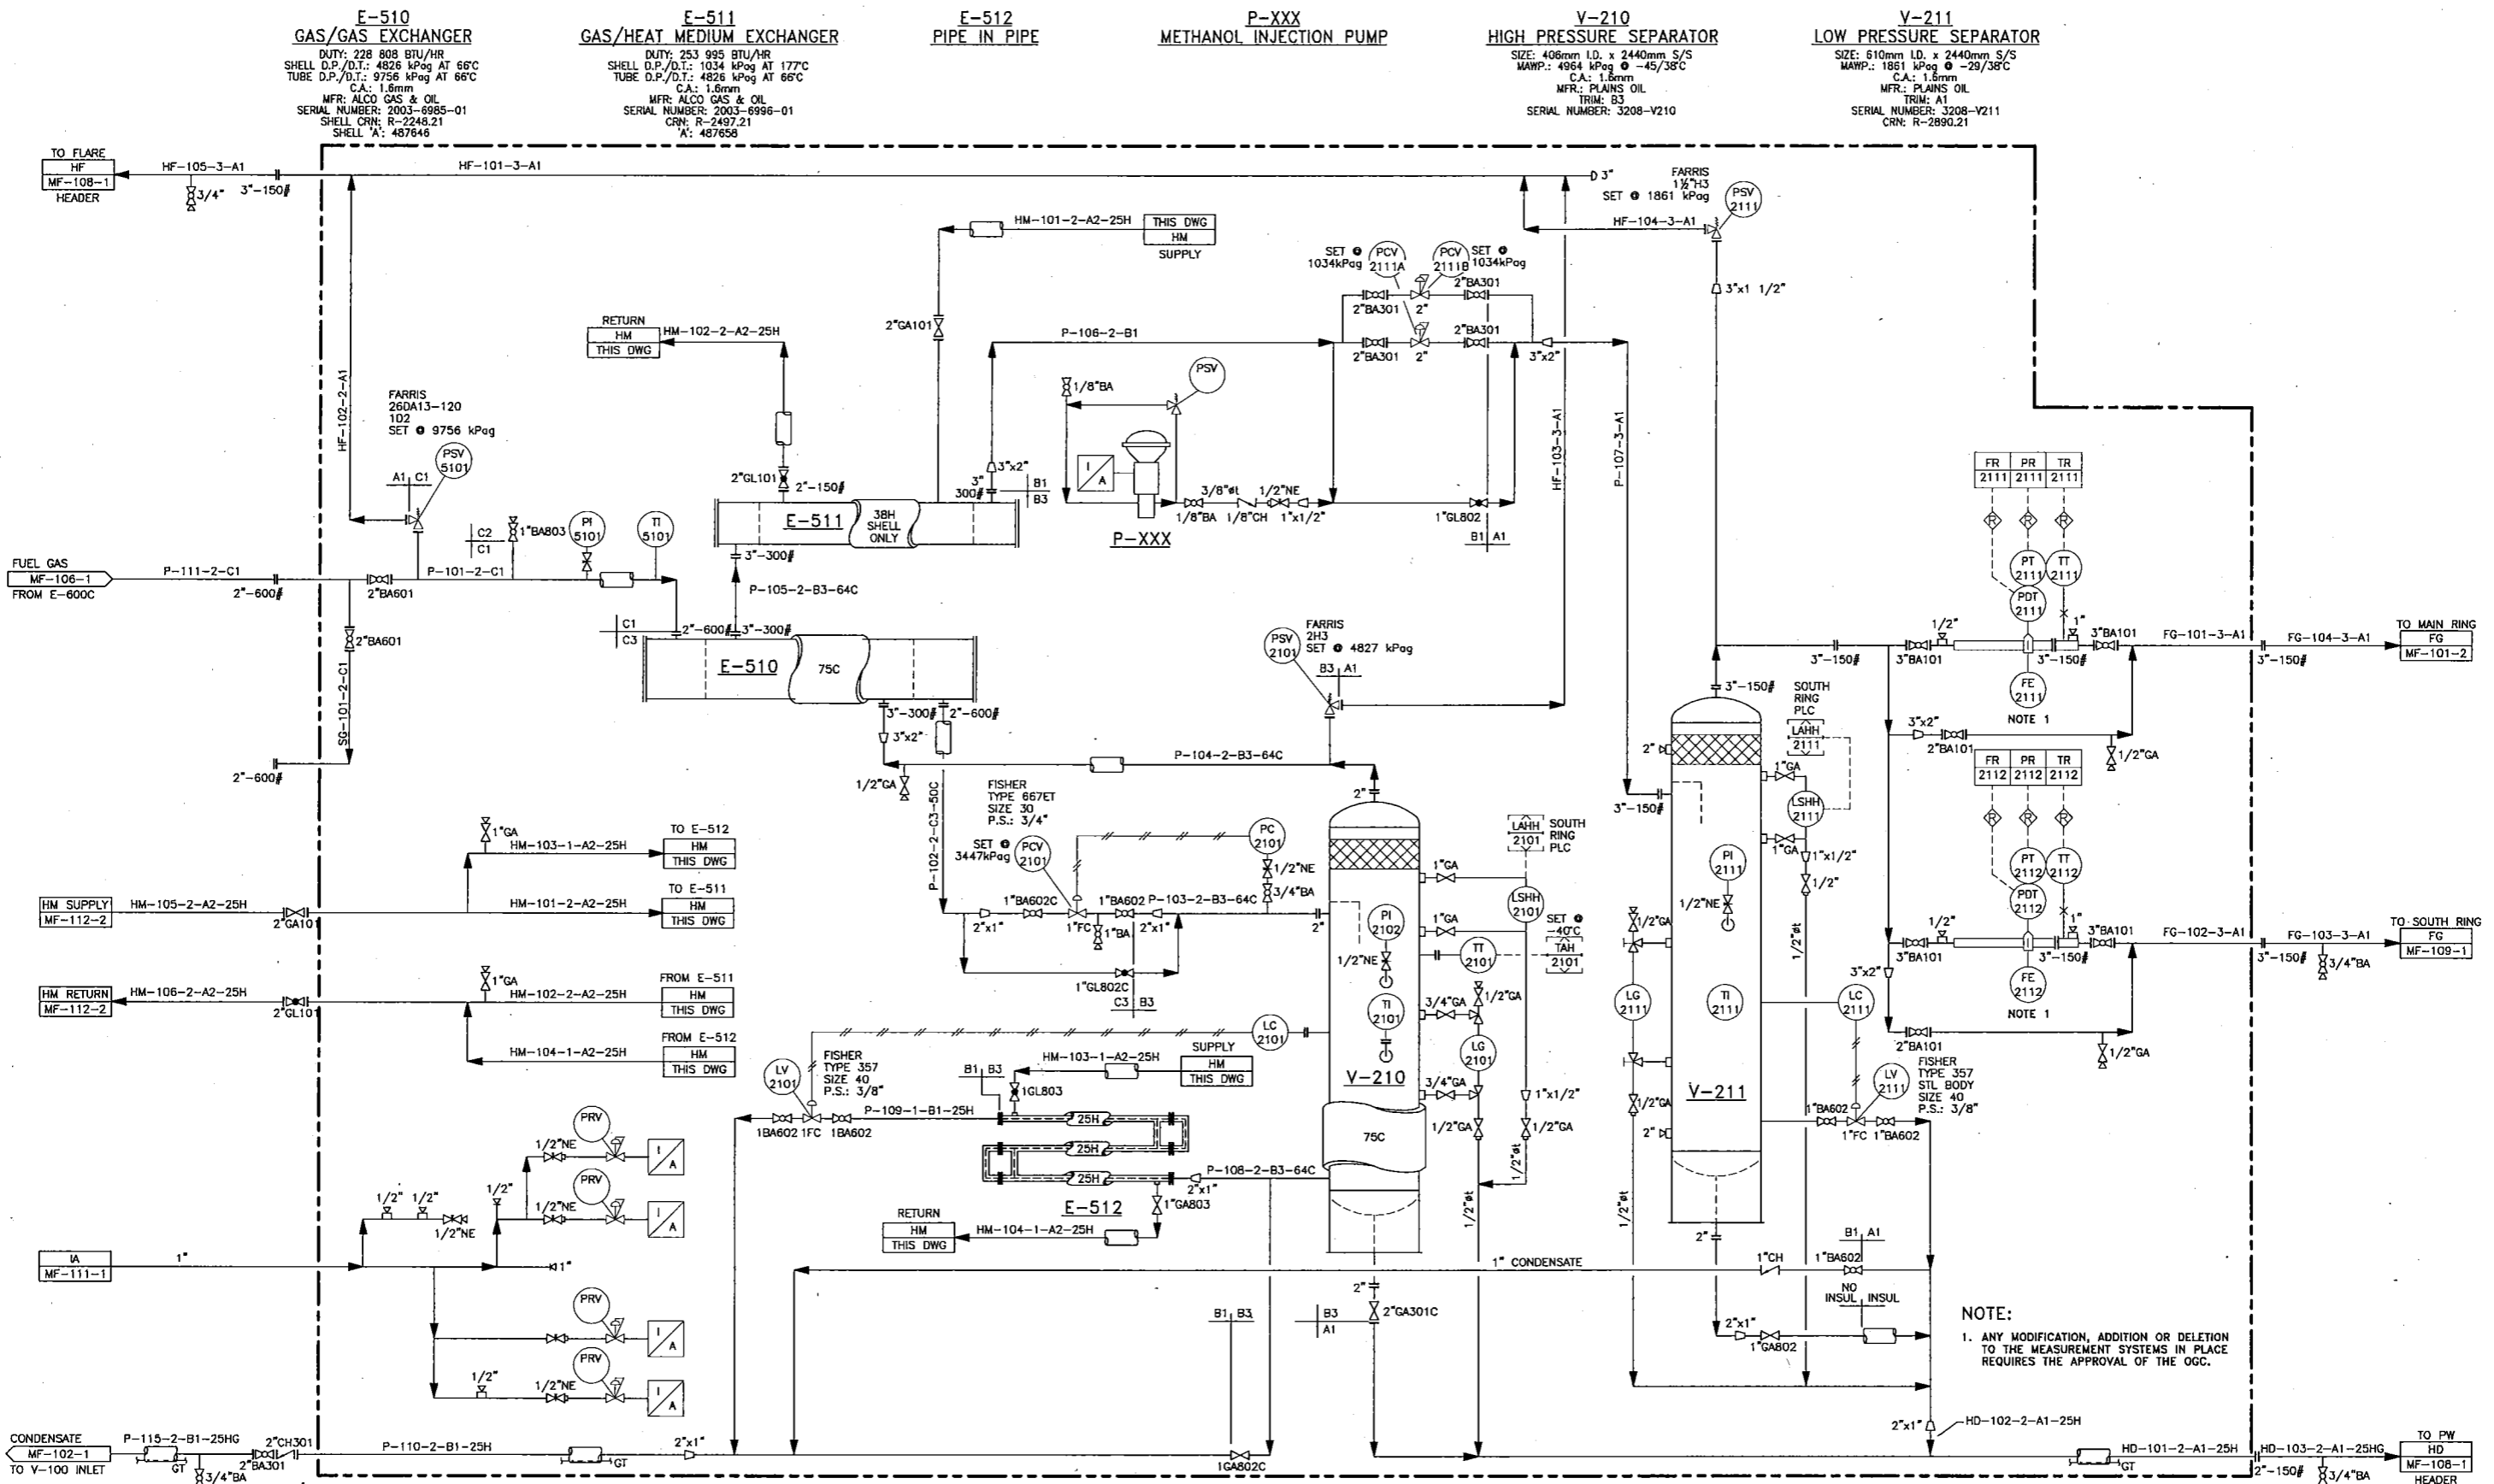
E-510
GAS/GAS EXCHANGER
DUTY: 228 808 BTU/HR
SHELL D.P./D.T.: 4826 kPag AT 66°C
TUBE D.P./D.T.: 9756 kPag AT 66°C
C.A.: 1.6mm
MFR: ALCO GAS & OIL
SERIAL NUMBER: 2003-6985-01
SHELL CRN: R-2248.21
SHELL 'A': 487646

E-511
GAS/HEAT MEDIUM EXCHANGER
DUTY: 253 995 BTU/HR
SHELL D.P./D.T.: 1034 kPag AT 177°C
TUBE D.P./D.T.: 4826 kPag AT 66°C
C.A.: 1.6mm
MFR: ALCO GAS & OIL
SERIAL NUMBER: 2003-6996-01
CRN: R-2497.21
'A': 487658

E-512
PIPE IN PIPE

P-XXX
METHANOL INJECTION PUMP

V-210
HIGH PRESSURE SEPARATOR
SIZE: 406mm I.D. x 2440mm S/S
MAWP.: 4964 kPag @ -45/38°C
C.A.: 1.6mm
MFR.: PLAINS OIL
TRIM: B3
SERIAL NUMBER: 3208-V210

V-211
LOW PRESSURE SEPARATOR
SIZE: 610mm I.D. x 2440mm S/S
MAWP.: 1861 kPag @ -29/38°C
C.A.: 1.6mm
MFR.: PLAINS OIL
TRIM: A1
SERIAL NUMBER: 3208-V211
CRN: R-2890.21

TO FLARE
HF
MF-108-1
HEADER
HF-105-3-A1
3/4"
3"-150#
HF-101-3-A1
3"
FARRIS
1½"H3
SET @ 1861 kPag
PSV
2111
HF-104-3-A1
3"x1 1/2"
HM-101-2-A2-25H
THIS DWG
HM
SUPPLY
SET @ 1034kPag
PCV 2111A
PCV 2111B
SET @ 1034kPag
2"BA301
2"BA301
2"
2"BA301
2"BA301
2"BA301
2"
3"x2"
2"GA101
P-106-2-B1
RETURN
HM
THIS DWG
HM-102-2-A2-25H
HF-102-2-A1
1/8"BA
PSV
FARRIS
260A13-120
1D2
SET @ 9756 kPag
PSV
5101
A1 C1
C2
C1
1"BA803
PI
5101
TI
5101
2"GL101
2"-150#
3"x2"
3"
300#
B1
B3
E-511
38H
SHELL
ONLY
I
A
3/8"ot
1/2"NE
1/8"BA
1/8"CH
1"x1/2"
P-XXX
1"GL802
B1 A1
HF-103-3-A1
P-107-3-A1
FR PR TR
2111 2111 2111
R R R
PT 2111
TT 2111
PDT 2111
1/2"
1"
3"BA101
FG-101-3-A1
FG-104-3-A1
TO MAIN RING
FG
MF-101-2
FUEL GAS
MF-106-1
FROM E-600C
P-111-2-C1
2"-600#
2"BA601
P-101-2-C1
3"-300#
P-105-2-B3-64C
C1
C3
2"-600#
3"-300#
E-510
75C
2"BA601
SG-101-2-C1
2"-600#
PSV
2101
FARRIS
2H3
SET @ 4827 kPag
B3 A1
3"-150#
3"BA101
3"-150#
FE
2111
NOTE 1
3"-150#
3"-150#
SOUTH
RING
PLC
LAHH
2111
3"x2"
2"BA101
1/2"GA
3"-300#
2"-600#
3"x2"
1/2"GA
P-104-2-B3-64C
2"
2"
FR PR TR
2112 2112 2112
1"GA
3"-150#
LSHH
2111
FISHER
TYPE 667ET
SIZE 30
P.S.: 3/4"
PC
2101
SET @ 3447kPag
PCV
2101
1/2"NE
3/4"BA
P-102-2-C3-50C
1"BA602C
1"BA602
P-103-2-B3-64C
1"FC
1"BA
2"x1"
2"x1"
2"
LAHH
2101
SOUTH
RING
PLC
1"GA
1"GA
1"x1/2"
PI
2111
1/2"NE
1/2"
1/2"ot
PT 2112
TT 2112
PDT 2112
TO E-512
HM
THIS DWG
1"GA
HM-103-1-A2-25H
HM SUPPLY
MF-112-2
HM-105-2-A2-25H
2"GA101
HM-101-2-A2-25H
TO E-511
HM
THIS DWG
LSHH
2101
SET @ -40°C
TAH
2101
1"GA
PI
2102
1/2"NE
TT
2101
1/2"GA
1/2"
1"
3"BA101
FG-102-3-A1
FG-103-3-A1
TO SOUTH RING
FG
MF-109-1
3"BA101
3"-150#
3"-150#
3/4"BA
1"GL802C
C3 B3
HM RETURN
MF-112-2
HM-106-2-A2-25H
2"GL101
1"GA
HM-102-2-A2-25H
FROM E-511
HM
THIS DWG
3/4"GA
1/2"GA
LG
2111
TI
2111
LC
2111
FE
2112
NOTE 1
3"x2"
TI
2101
LG
2101
2"BA101
1/2"GA
HM-104-1-A2-25H
FROM E-512
HM
THIS DWG
LC
2101
SUPPLY
HM
THIS DWG
HM-103-1-A2-25H
LV
2101
FISHER
TYPE 357
SIZE 40
P.S.: 3/8"
B1 B3
1GL803
V-210
3/4"GA
1"x1/2"
1/2"GA
V-211
LV
2111
FISHER
TYPE 357
STL BODY
SIZE 40
P.S.: 3/8"
1"BA602
1"FC 1"BA602
P-109-1-B1-25H
1BA602 1FC 1BA602
25H
25H
25H
75C
1/2"GA
1/2"GA
2"
PRV
I
A
1/2"NE
PRV
I
A
1/2"NE
1/2" 1/2"
1/2"NE
1/2"
P-108-2-B3-64C
2"x1"
1"GA803
E-512
RETURN
HM
THIS DWG
HM-104-1-A2-25H
1/2"ot
1/2"ot
1/2"ot
2"
IA
MF-111-1
1"
1"
1" CONDENSATE
1"CH
B1 A1
1"BA602
NO INSUL INSUL
PRV
I
A
2"
2"GA301C
B1 B3
B3
A1
2"x1"
1"GA802
NOTE:
1. ANY MODIFICATION, ADDITION OR DELETION TO THE MEASUREMENT SYSTEMS IN PLACE REQUIRES THE APPROVAL OF THE OGC.
PRV
1/2"
1/2"NE
I
A
2"x1"
HD-102-2-A1-25H
CONDENSATE
MF-102-1
TO V-100 INLET
P-115-2-B1-25HG
GT
3/4"BA
2"CH301
2"BA301
P-110-2-B1-25H
GT
2"x1"
1GA802C
HD-101-2-A1-25H
GT
HD-103-2-A1-25HG
2"-150#
3/4"BA
TO PW
HD
MF-108-1
HEADER